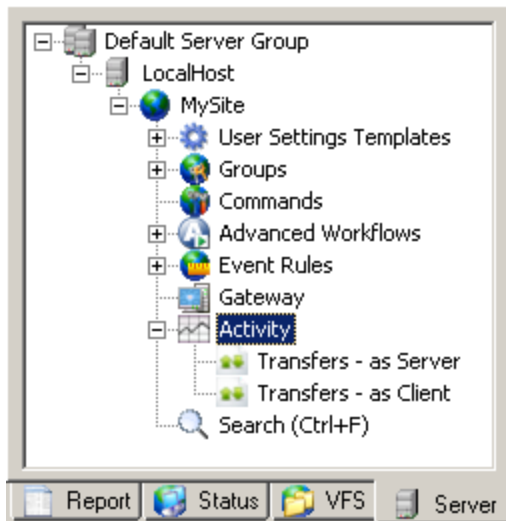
Default Server Group
LocalHost
MySite
User Settings Templates
Groups
Commands
Advanced Workflows
Event Rules
Gateway
Activity
Transfers - as Server
Transfers - as Client
Search (Ctrl+F)

Report
Status
VFS
Server